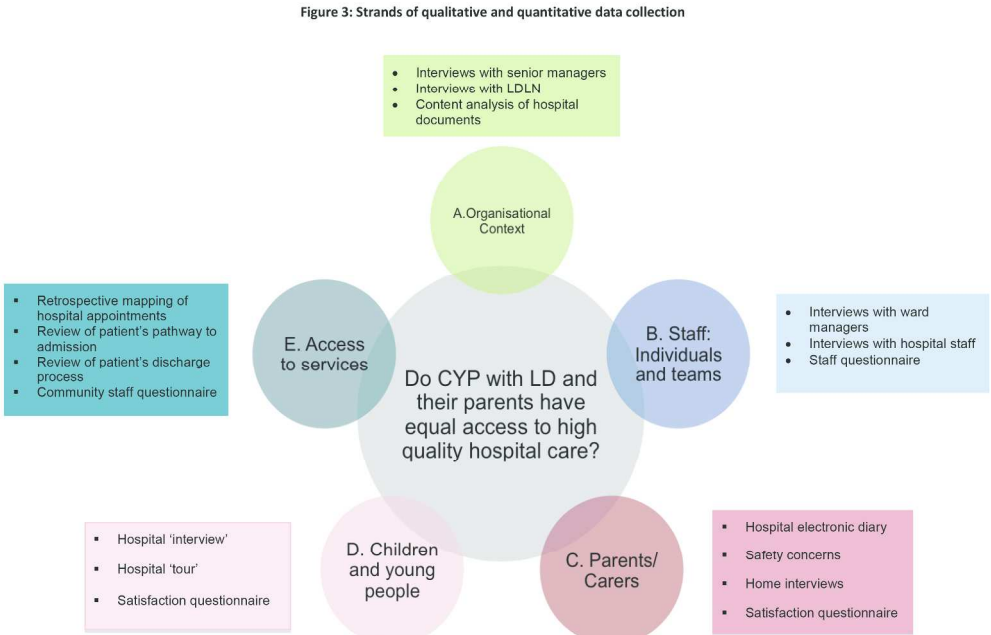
Figure 3: Strands of qualitative and quantitative data collection

- Interviews with senior managers
- Interviews with LDLN
- Content analysis of hospital documents

A.Organisational Context

- Retrospective mapping of hospital appointments
- Review of patient's pathway to admission
- Review of patient's discharge process
- Community staff questionnaire

E. Access to services

B. Staff: Individuals and teams

- Interviews with ward managers
- Interviews with hospital staff
- Staff questionnaire

Do CYP with LD and their parents have equal access to high quality hospital care?

- Hospital 'interview'
- Hospital 'tour'
- Satisfaction questionnaire

D. Children and young people

C. Parents/ Carers

- Hospital electronic diary
- Safety concerns
- Home interviews
- Satisfaction questionnaire